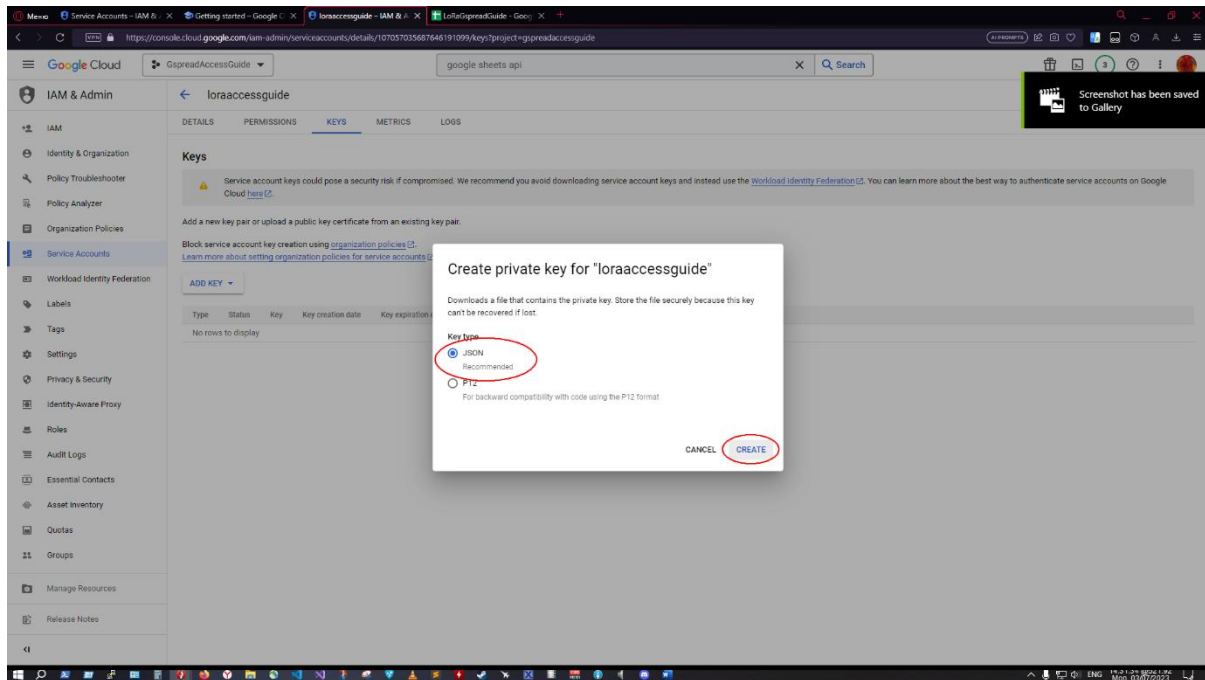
Menu Service Accounts – IAM & × Getting started – Google C × loraaccessguide – IAM & A × LoRaGspreadGuide – Goog ×

https://console.cloud.google.com/iam-admin/serviceaccounts/details/107057035687646191099/keys?project=gspreadaccessguide

Google Cloud GspreadAccessGuide google sheets api × Search

Screenshot has been saved to Gallery

IAM & Admin

IAM
Identity & Organization
Policy Troubleshooter
Policy Analyzer
Organization Policies
Service Accounts
Workload Identity Federation
Labels
Tags
Settings
Privacy & Security
Identity-Aware Proxy
Roles
Audit Logs
Essential Contacts
Asset Inventory
Quotas
Groups
Manage Resources
Release Notes

← loraaccessguide

DETAILS PERMISSIONS KEYS METRICS LOGS

Keys

Service account keys could pose a security risk if compromised. We recommend you avoid downloading service account keys and instead use the Workload Identity Federation. You can learn more about the best way to authenticate service accounts on Google Cloud here.

Add a new key pair or upload a public key certificate from an existing key pair.

Block service account key creation using organization policies.
Learn more about setting organization policies for service accounts

ADD KEY ▾

Type Status Key Key creation date Key expiration
No rows to display

Create private key for "loraaccessguide"

Downloads a file that contains the private key. Store the file securely because this key can't be recovered if lost.

Key type
JSON
Recommended
P12
For backward compatibility with code using the P12 format

CANCEL CREATE

ENG Mon 03/07/2023